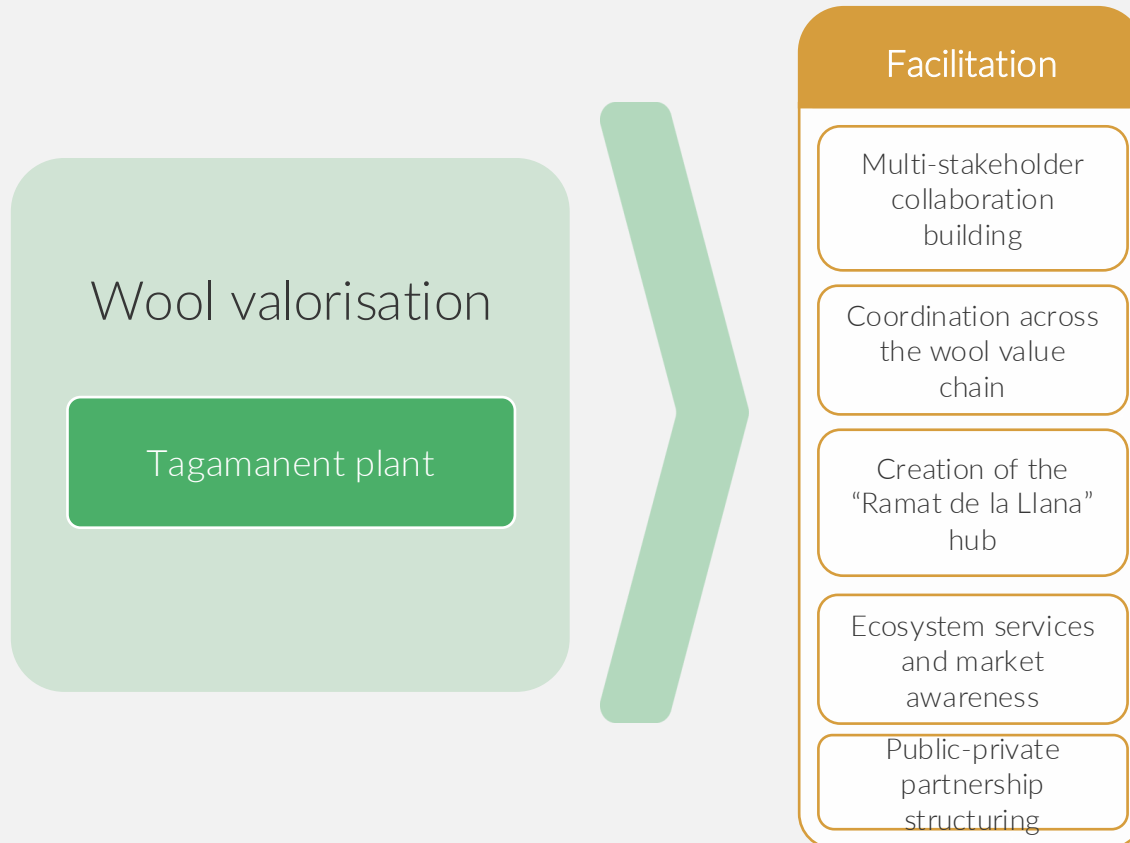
Wool valorisation

Tagamanent plant

Facilitation

Multi-stakeholder collaboration building

Coordination across the wool value chain

Creation of the “Ramat de la Llana” hub

Ecosystem services and market awareness

Public-private partnership structuring